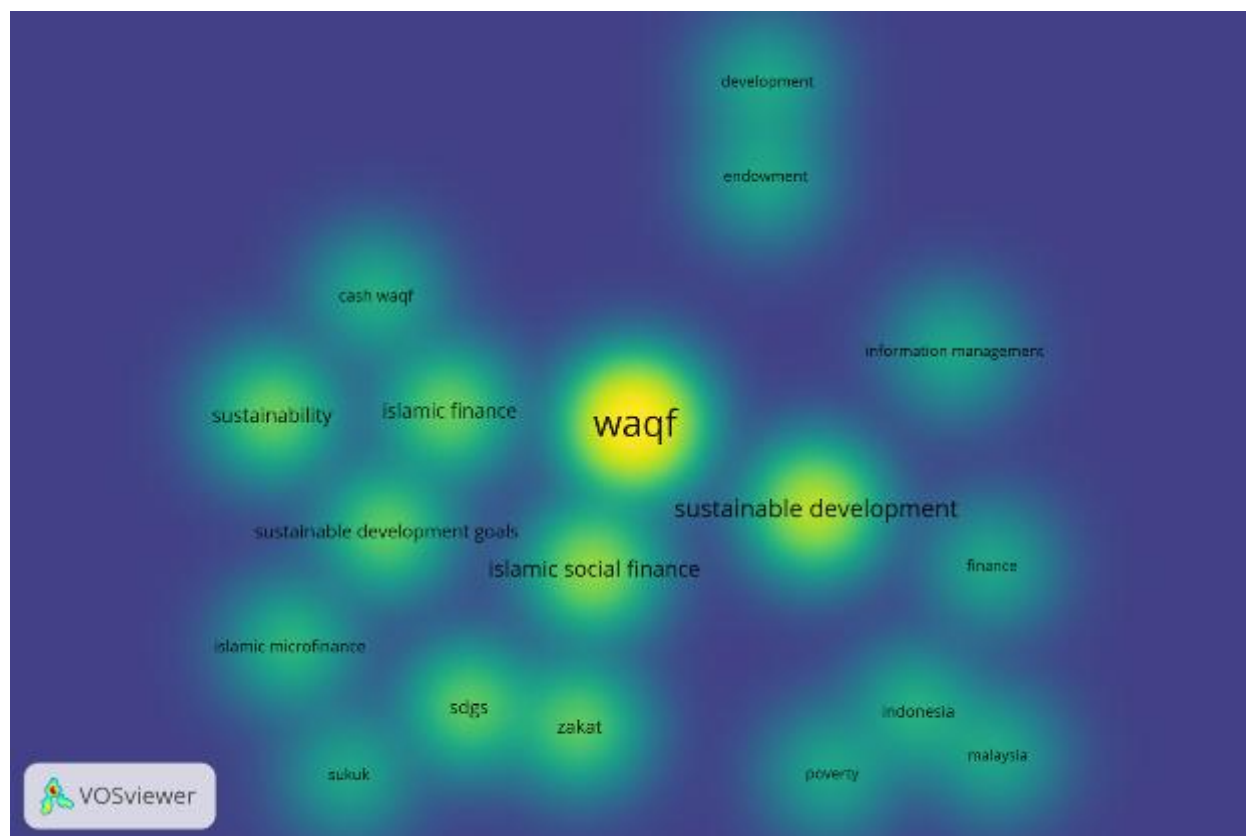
development

endowment

cash waqf

information management

sustainability

islamic finance

waqf

sustainable development

sustainable development goals

islamic social finance

finance

islamic microfinance

sdgs

zakat

indonesia

malaysia

sukuk

poverty

VOSviewer